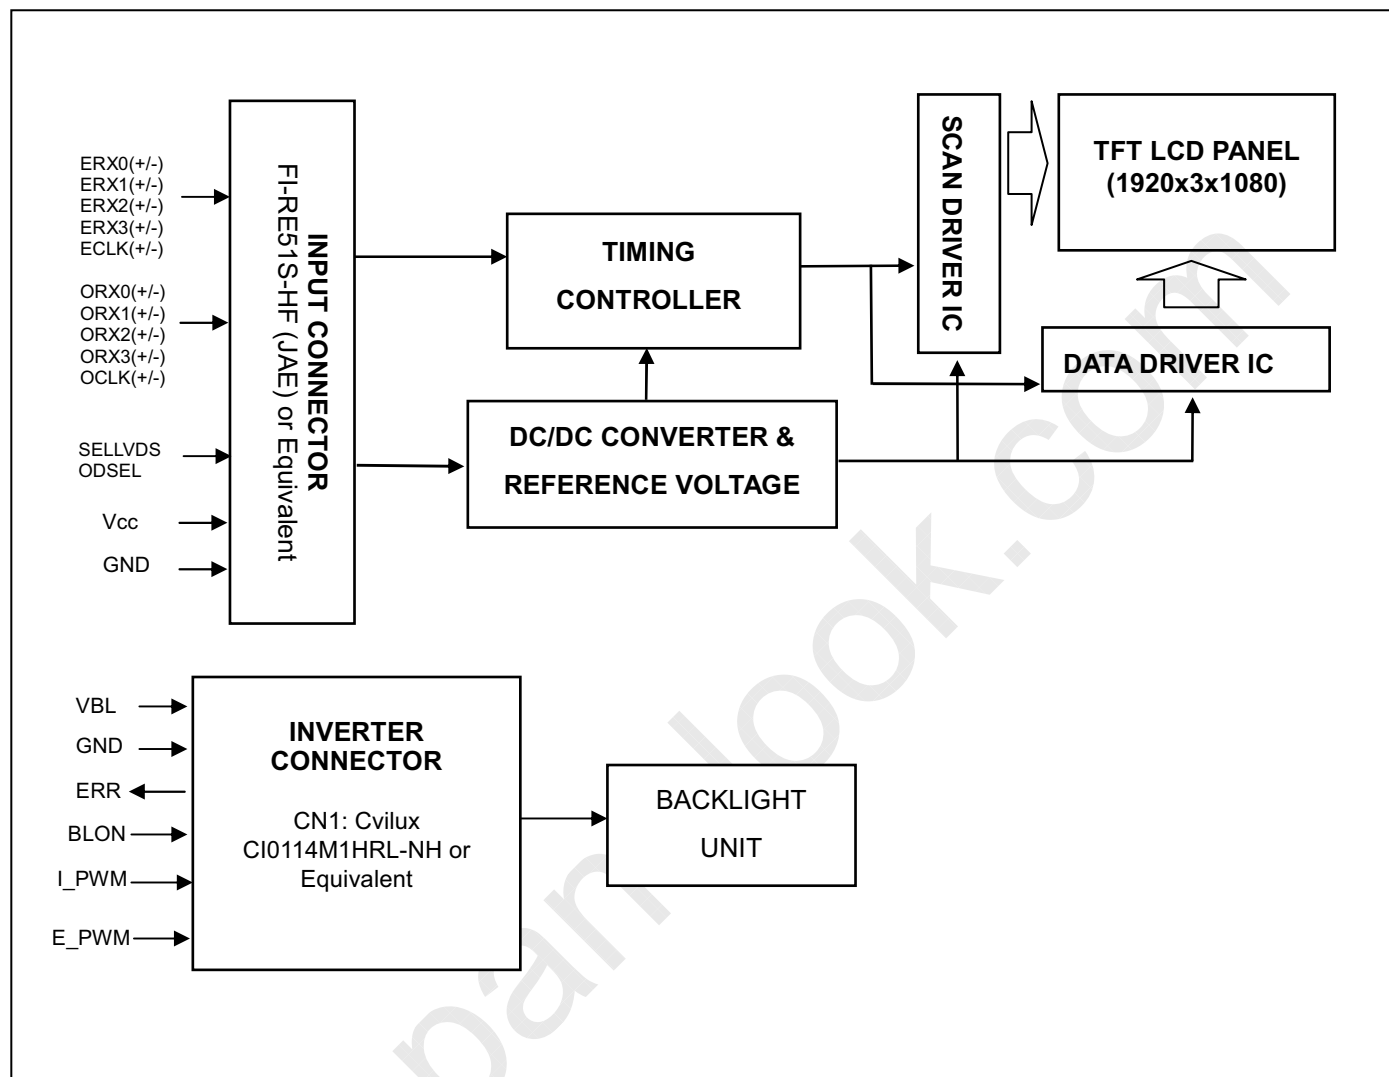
ERX0(+/-)
ERX1(+/-)
ERX2(+/-)
ERX3(+/-)
ECLK(+/-)

ORX0(+/-)
ORX1(+/-)
ORX2(+/-)
ORX3(+/-)
OCLK(+/-)

SELLVDS
ODSEL

Vcc

GND

INPUT CONNECTOR
FI-RE51S-HF (JAE) or Equivalent

TIMING CONTROLLER

DC/DC CONVERTER & REFERENCE VOLTAGE

SCAN DRIVER IC

TFT LCD PANEL (1920x3x1080)

DATA DRIVER IC

VBL
GND
ERR
BLON
I_PWM
E_PWM

INVERTER CONNECTOR

CN1: Cvilux CI0114M1HRL-NH or Equivalent

BACKLIGHT UNIT

panlook.com